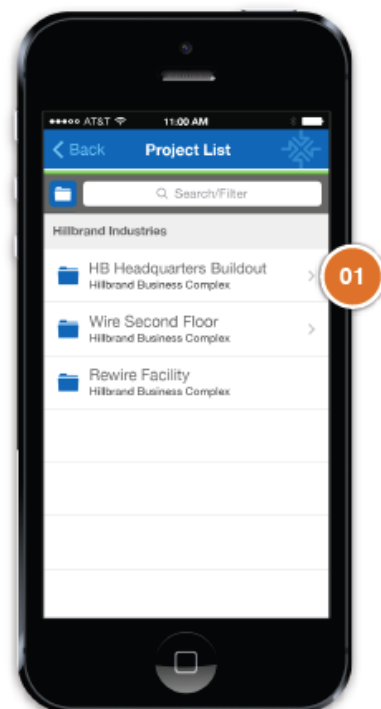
●●●●○ AT&T 11:00 AM

Back Project List

Search/Filter

Hillbrand Industries

HB Headquarters Buildout
Hillbrand Business Complex

01

Wire Second Floor
Hillbrand Business Complex

Rewire Facility
Hillbrand Business Complex